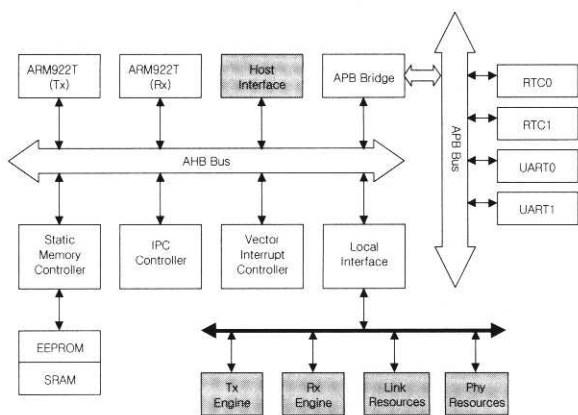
ARM922T (Tx)

ARM922T (Rx)

Host Interface

APB Bridge

RTC0

RTC1

UART0

UART1

APB Bus

AHB Bus

Static Memory Controller

IPC Controller

Vector Interrupt Controller

Local Interface

EEPROM

SRAM

Tx Engine

Rx Engine

Link Resources

Phy Resources